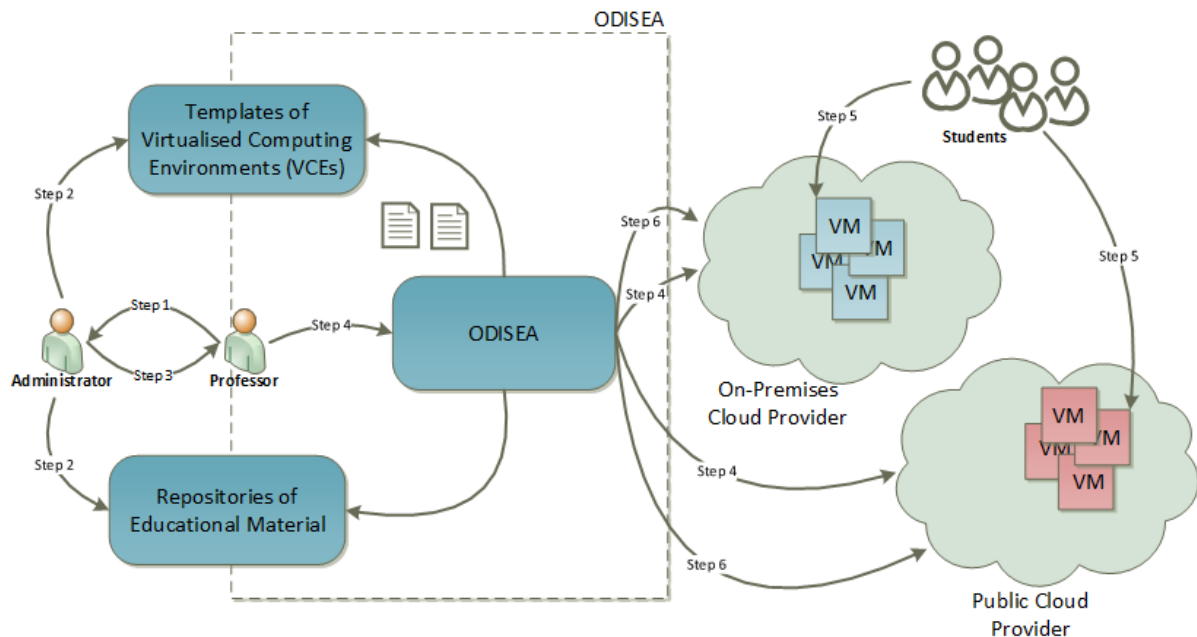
ODISEA

Templates of Virtualised Computing Environments (VCEs)

Step 2

Step 1

Step 3

Administrator

Professor

Step 4

ODISEA

Step 2

Repositories of Educational Material

Step 6

Step 4

Step 5

Students

VM

VM

VM

VM

On-Premises Cloud Provider

Step 5

Step 4

Step 6

VM

VM

VM

VM

Public Cloud Provider